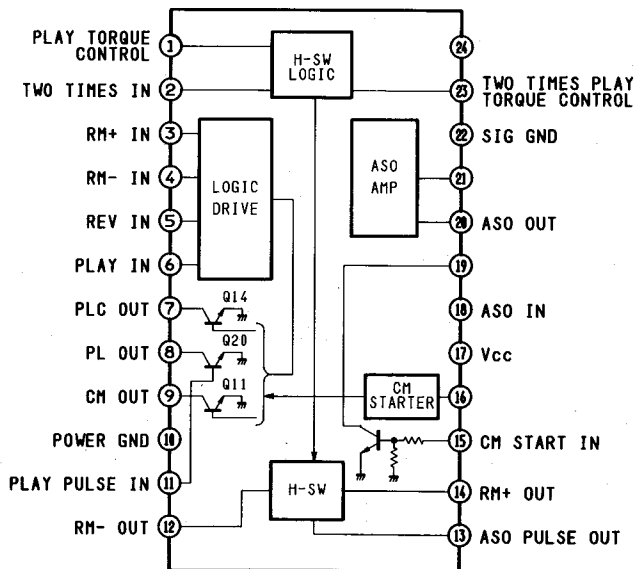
PLAY TORQUE CONTROL ①
TWO TIMES IN ②
RM+ IN ③
RM- IN ④
REV IN ⑤
PLAY IN ⑥
PLC OUT ⑦
PL OUT ⑧
CM OUT ⑨
POWER GND ⑩
PLAY PULSE IN ⑪
RM- OUT ⑫

H-SW LOGIC
LOGIC DRIVE
ASO AMP
Q14
Q20
Q11
CM STARTER
H-SW

㉔
㉓ TWO TIMES PLAY TORQUE CONTROL
㉒ SIG GND
㉑
⑳ ASO OUT
⑲
⑱ ASO IN
⑰ Vcc
⑯
⑮ CM START IN
⑭ RM+ OUT
⑬ ASO PULSE OUT